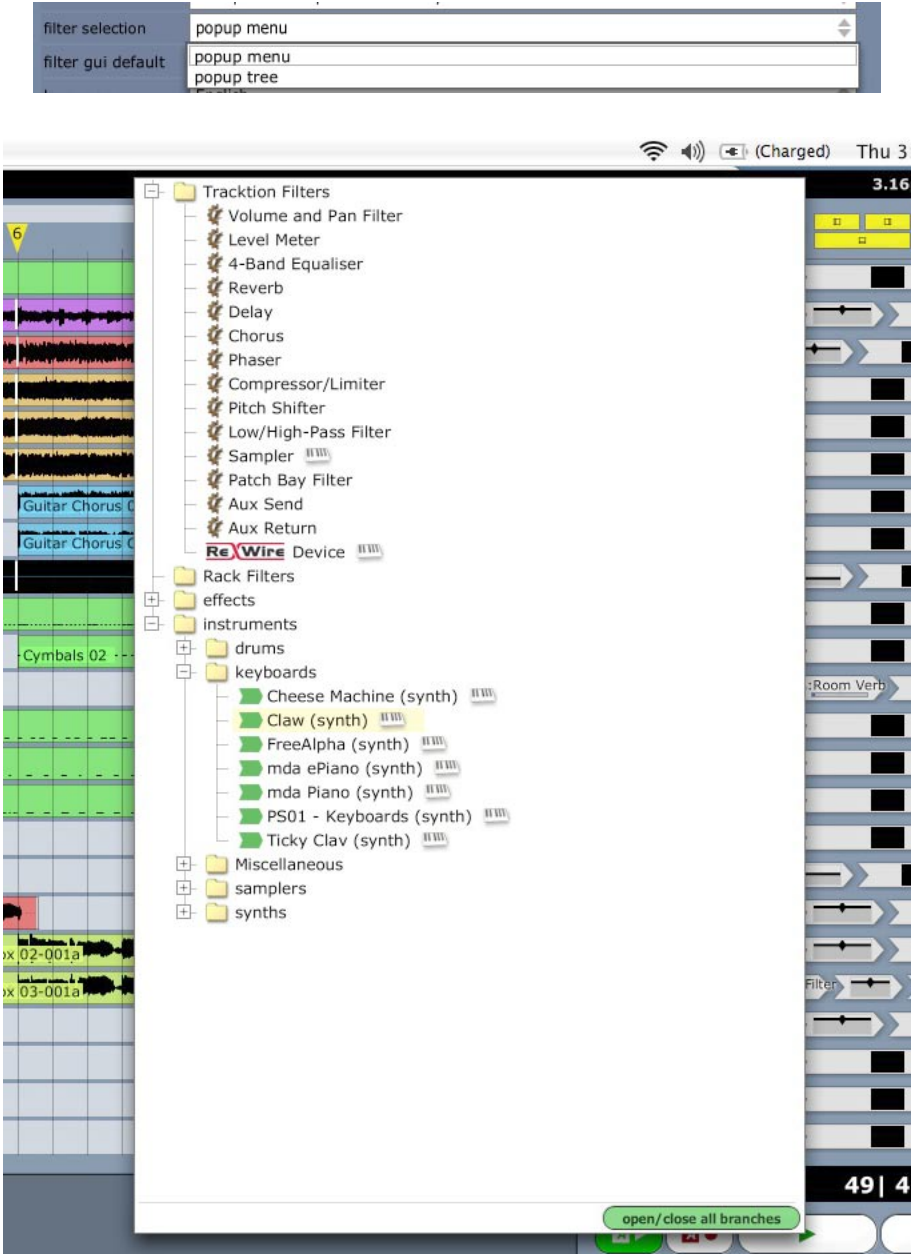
filter selection
popup menu
filter gui default
popup menu
popup tree

(Charged) Thu 3

3.16

6

Tracktion Filters
Volume and Pan Filter
Level Meter
4-Band Equaliser
Reverb
Delay
Chorus
Phaser
Compressor/Limiter
Pitch Shifter
Low/High-Pass Filter
Sampler
Patch Bay Filter
Aux Send
Aux Return
ReWire Device
Rack Filters
effects
instruments
drums
keyboards
Cheese Machine (synth)
Claw (synth)
FreeAlpha (synth)
mda ePiano (synth)
mda Piano (synth)
PS01 - Keyboards (synth)
Ticky Clav (synth)
Miscellaneous
samplers
synths

Guitar Chorus C
Guitar Chorus C
Cymbals 02
:Room Verb
ox 02-001a
ox 03-001a
Filter

49| 4

open/close all branches